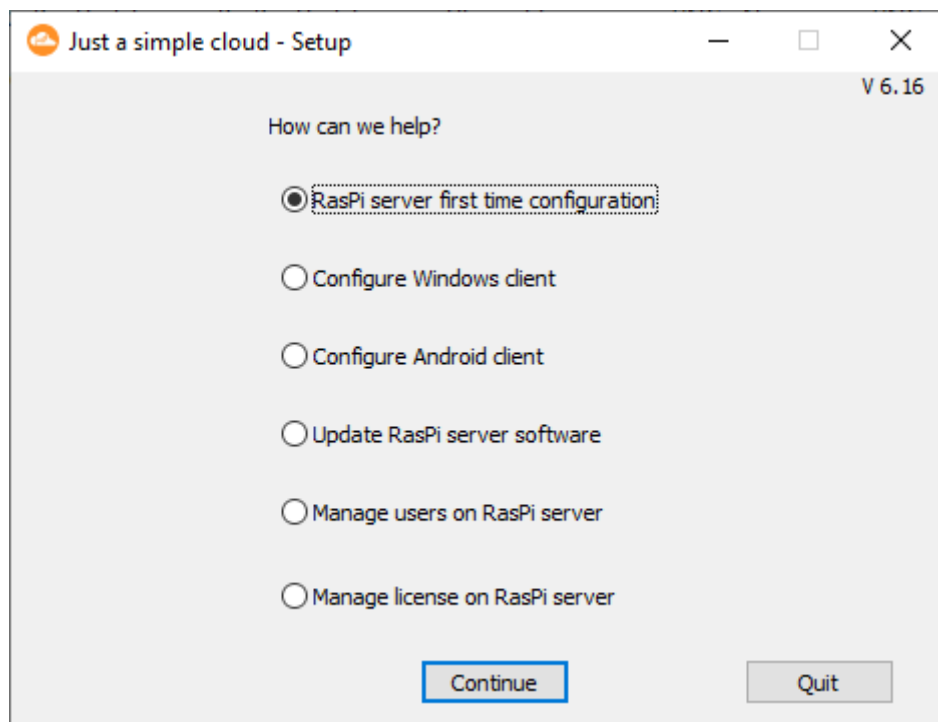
Just a simple cloud - Setup

V 6.16

How can we help?

RasPi server first time configuration

Configure Windows client

Configure Android client

Update RasPi server software

Manage users on RasPi server

Manage license on RasPi server

Continue

Quit